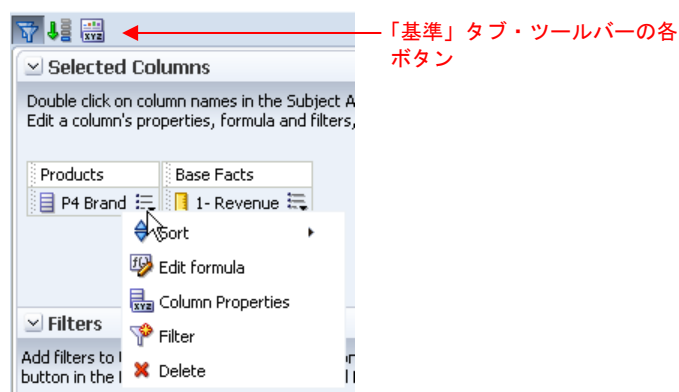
「基準」タブ・ツールバーの各ボタン

Selected Columns

Double click on column names in the Subject A
Edit a column's properties, formula and filters,

Products
P4 Brand

Base Facts
1- Revenue

Sort
Edit formula
Column Properties
Filter
Delete

Filters

Add filters to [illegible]
button in the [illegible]